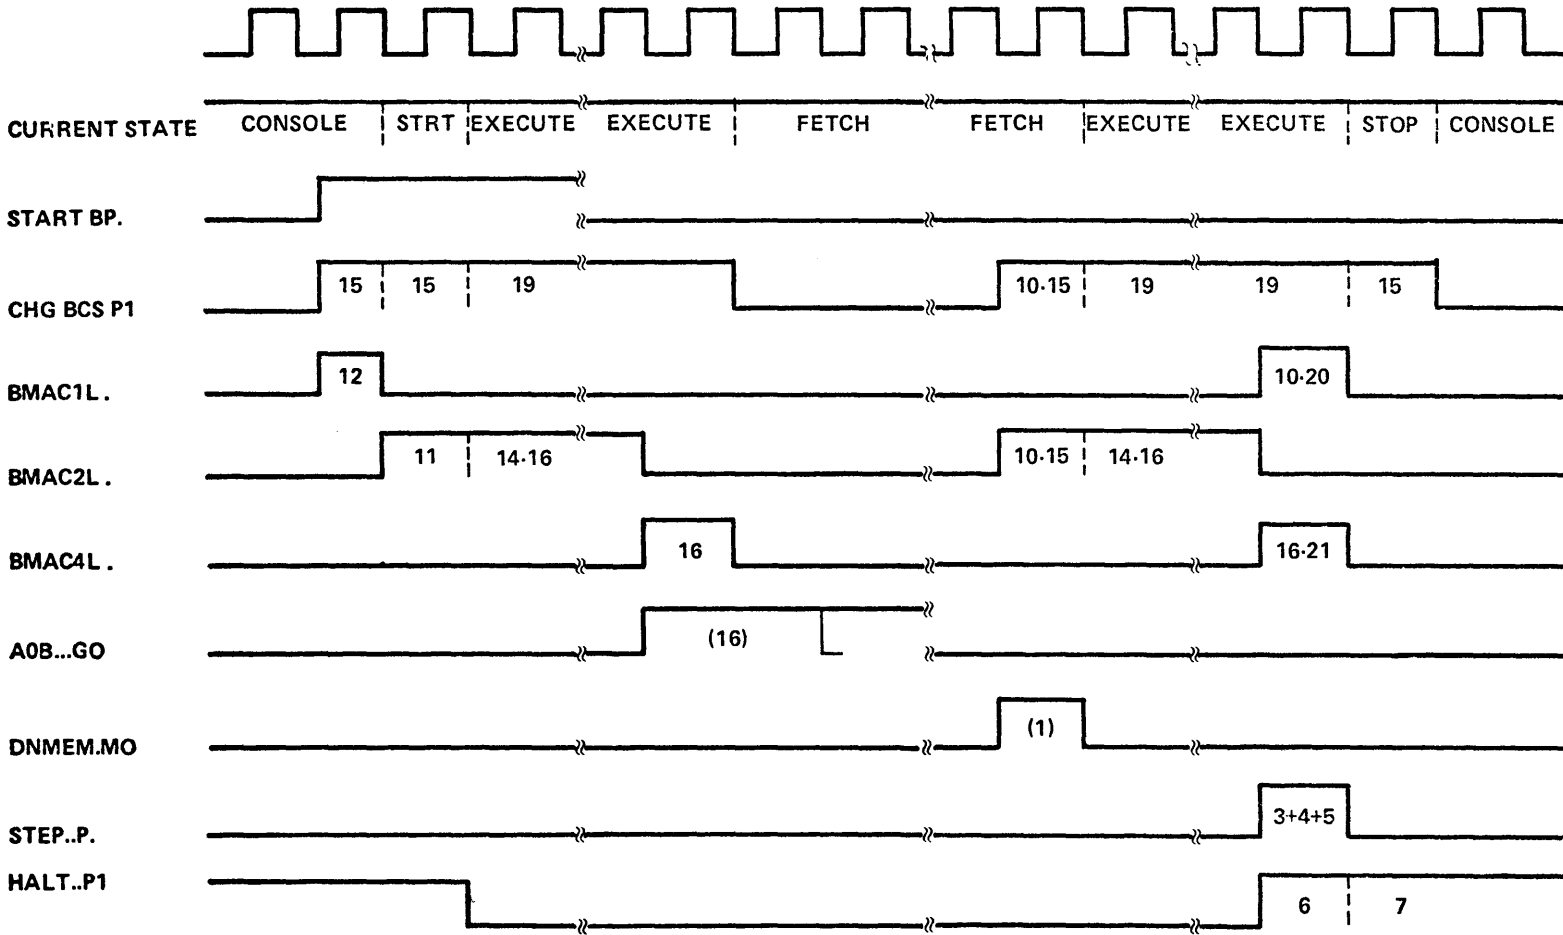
CURRENT STATE CONSOLE STRT EXECUTE EXECUTE FETCH FETCH EXECUTE EXECUTE STOP CONSOLE

START BP.

CHG BCS P1 15 15 19 10·15 19 19 15

BMAC1L. 12 10·20

BMAC2L. 11 14·16 10·15 14·16

BMAC4L. 16 16·21

A0B...GO (16)

DNMEM.MO (1)

STEP..P. 3+4+5

HALT..P1 6 7